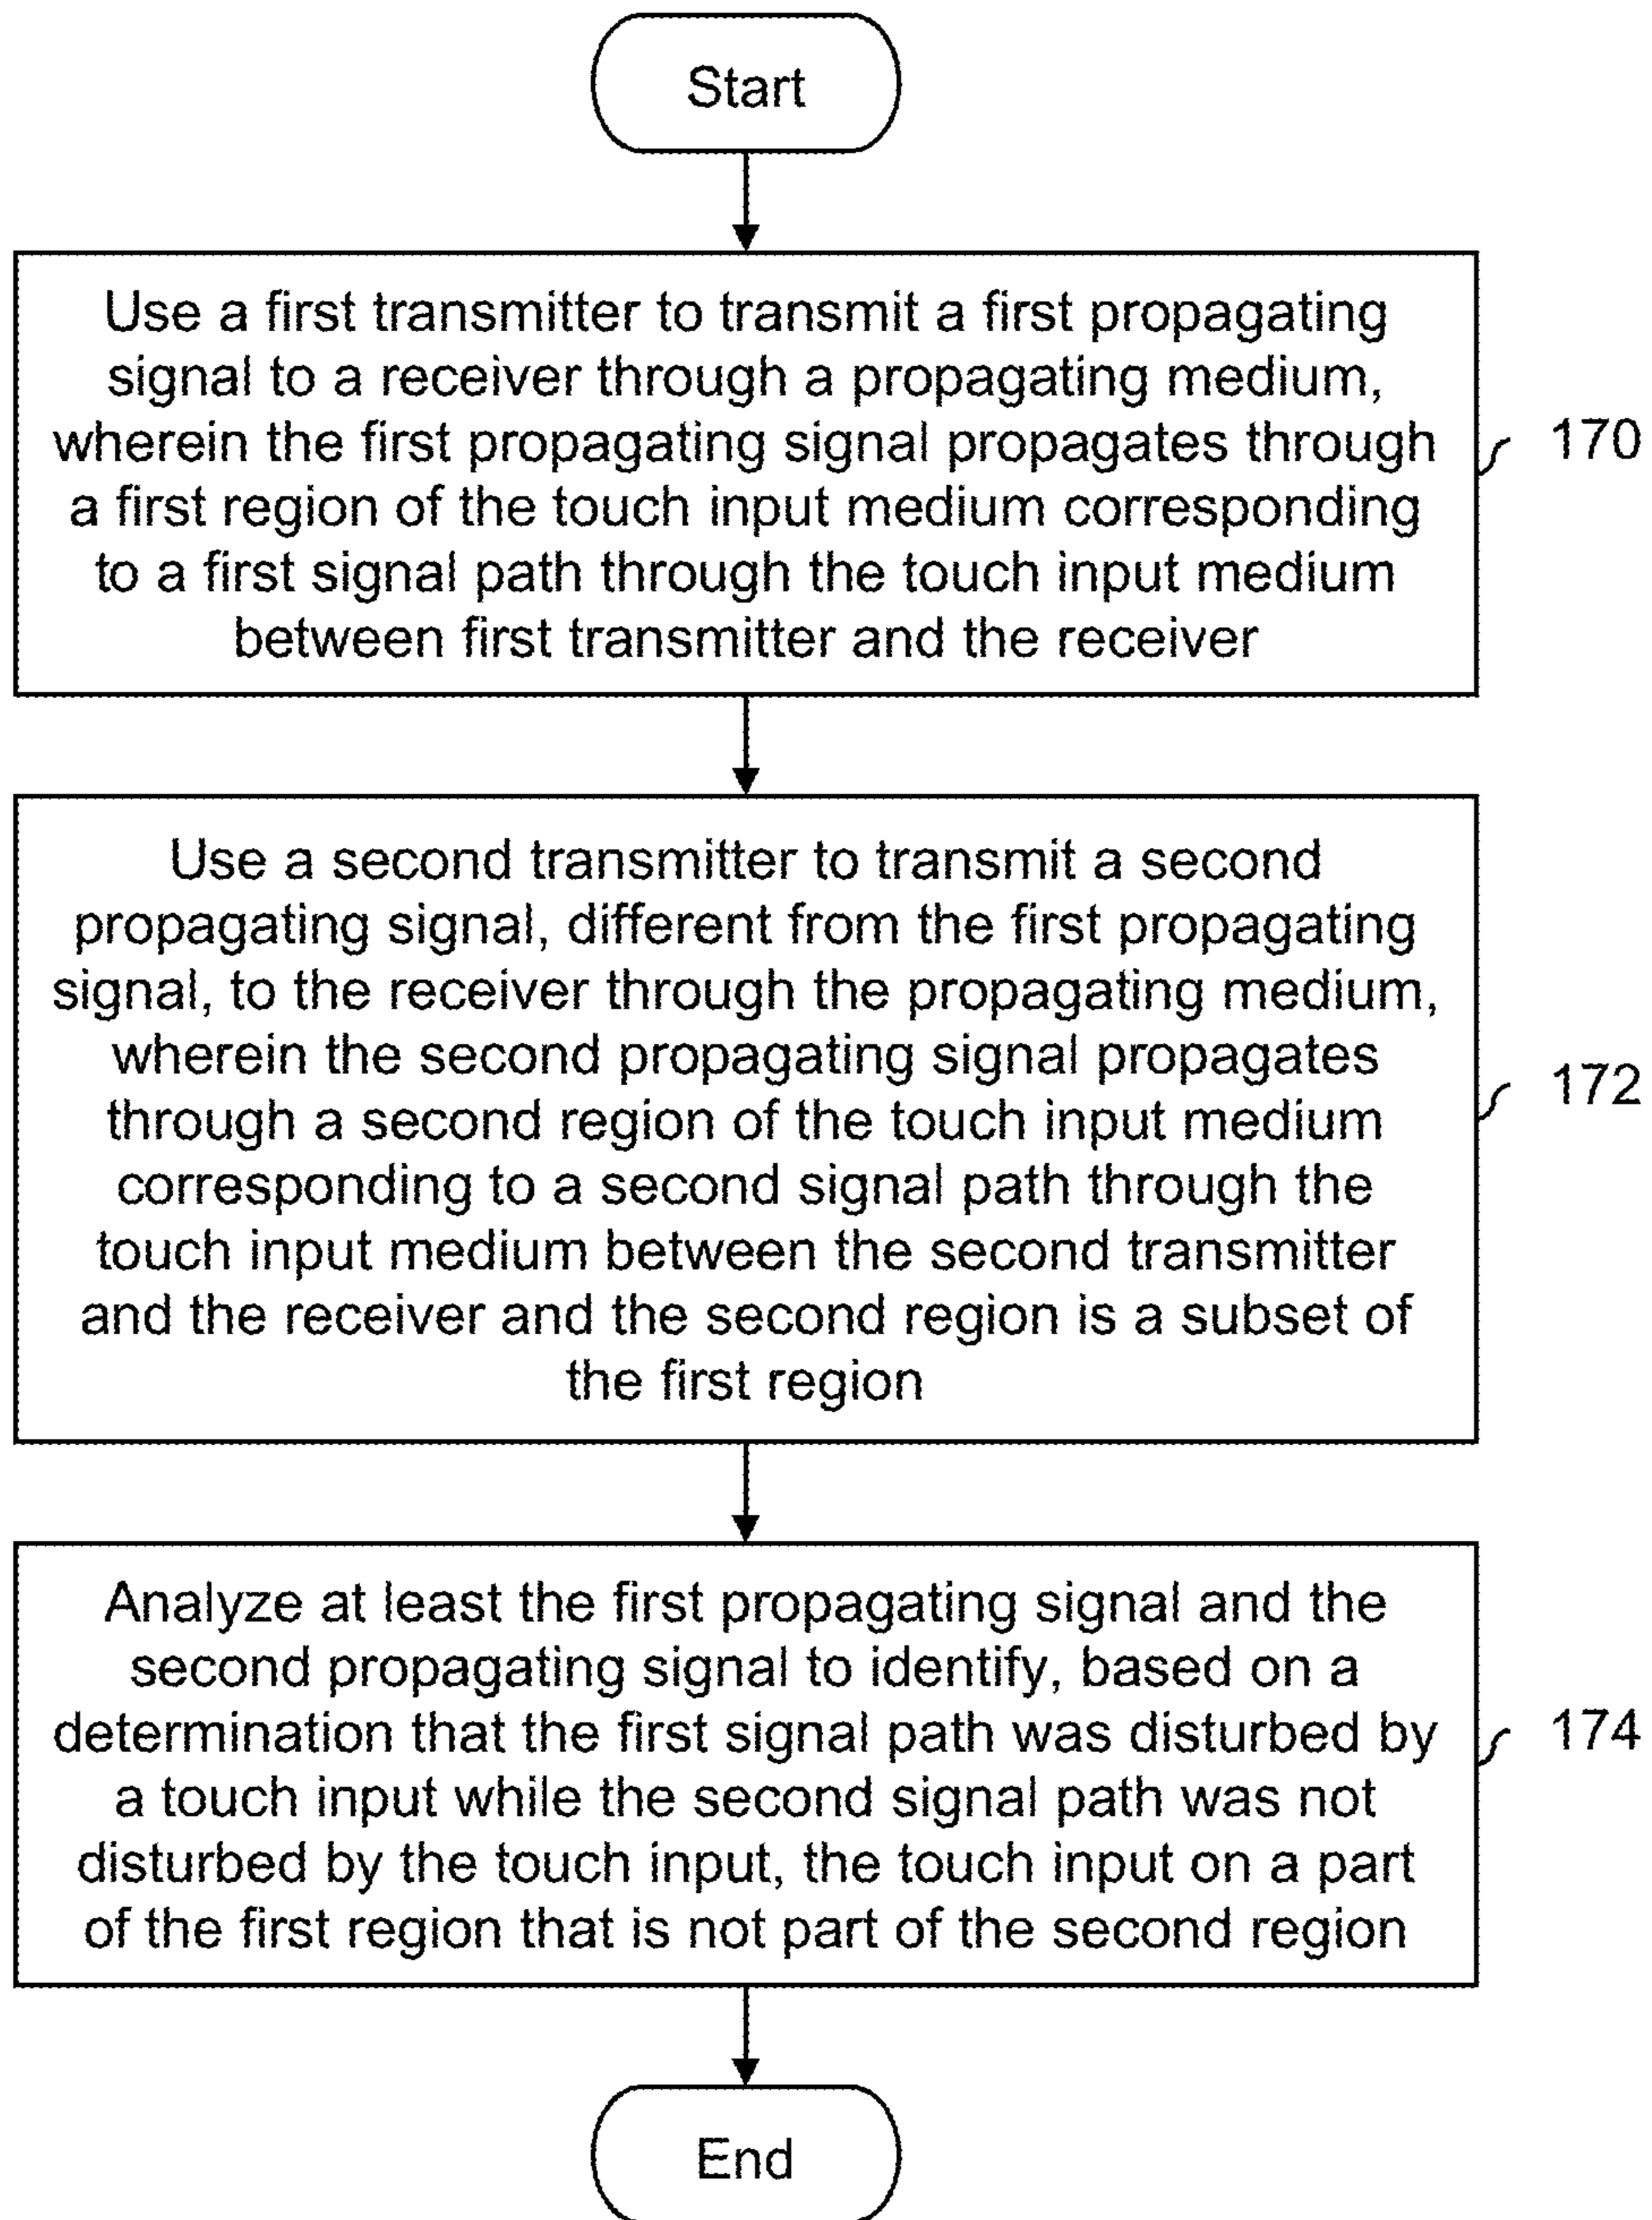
Start

Use a first transmitter to transmit a first propagating signal to a receiver through a propagating medium, wherein the first propagating signal propagates through a first region of the touch input medium corresponding to a first signal path through the touch input medium between first transmitter and the receiver

170

Use a second transmitter to transmit a second propagating signal, different from the first propagating signal, to the receiver through the propagating medium, wherein the second propagating signal propagates through a second region of the touch input medium corresponding to a second signal path through the touch input medium between the second transmitter and the receiver and the second region is a subset of the first region

172

Analyze at least the first propagating signal and the second propagating signal to identify, based on a determination that the first signal path was disturbed by a touch input while the second signal path was not disturbed by the touch input, the touch input on a part of the first region that is not part of the second region

174

End